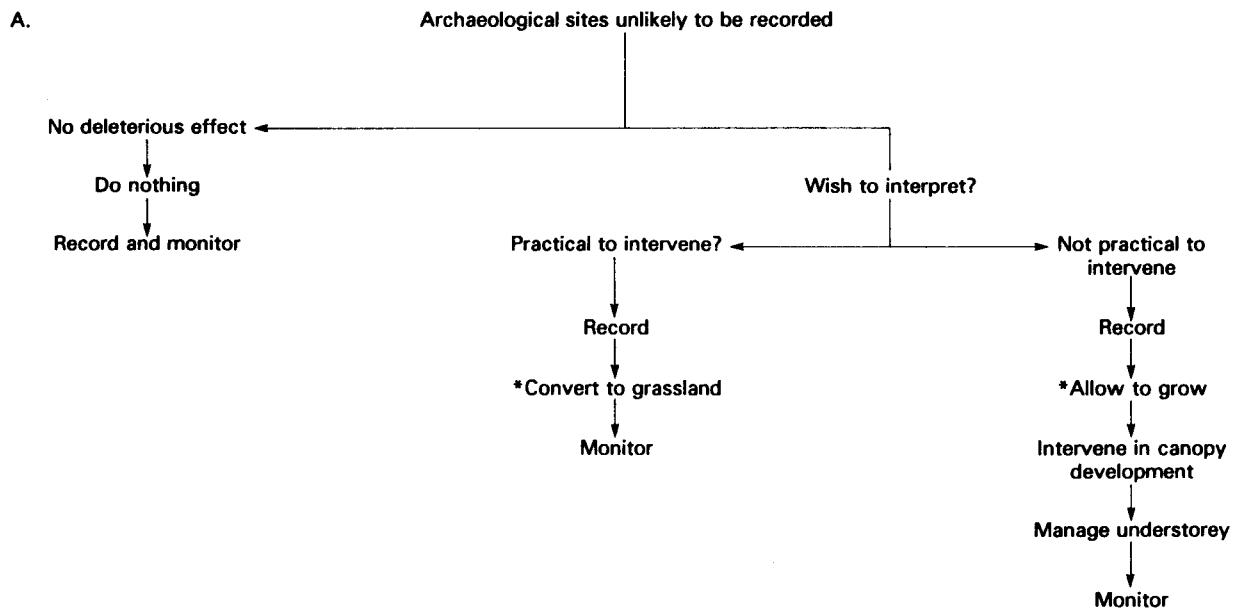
A.

Archaeological sites unlikely to be recorded

No deleterious effect

Do nothing

Record and monitor

Wish to interpret?

Practical to intervene?

Record

*Convert to grassland

Monitor

Not practical to intervene

Record

*Allow to grow

Intervene in canopy development

Manage understorey

Monitor